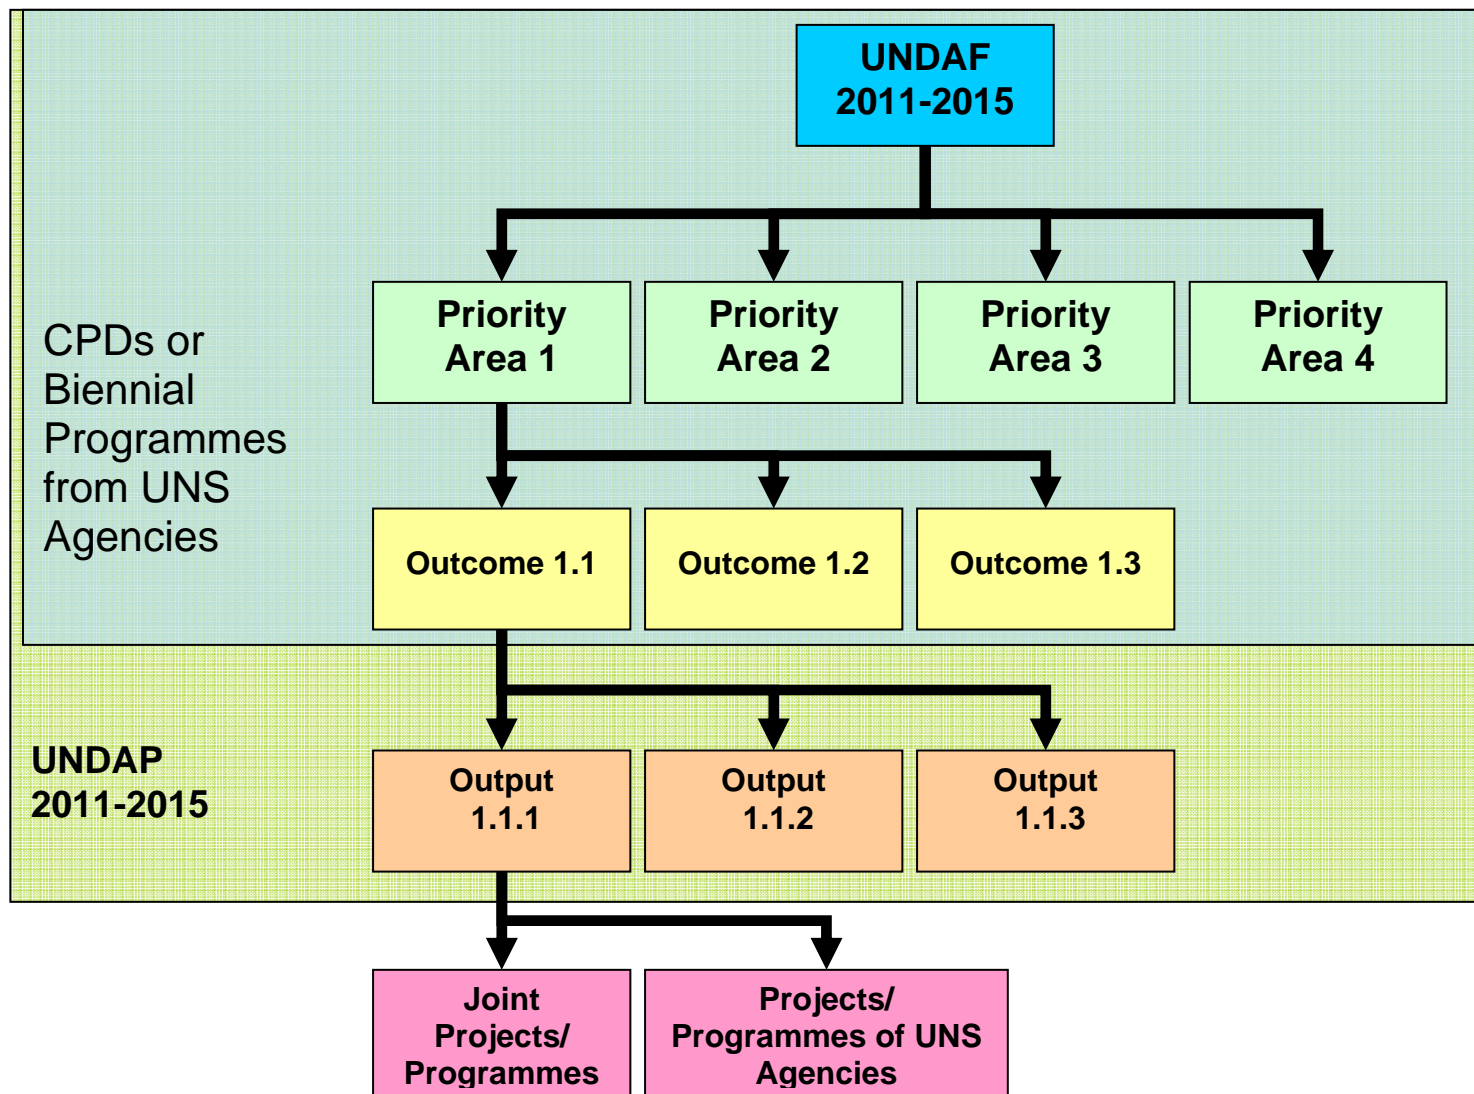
UNDAF 2011-2015

CPDs or Biennial Programmes from UNS Agencies

Priority Area 1

Priority Area 2

Priority Area 3

Priority Area 4

Outcome 1.1

Outcome 1.2

Outcome 1.3

UNDAP 2011-2015

Output 1.1.1

Output 1.1.2

Output 1.1.3

Joint Projects/ Programmes

Projects/ Programmes of UNS Agencies